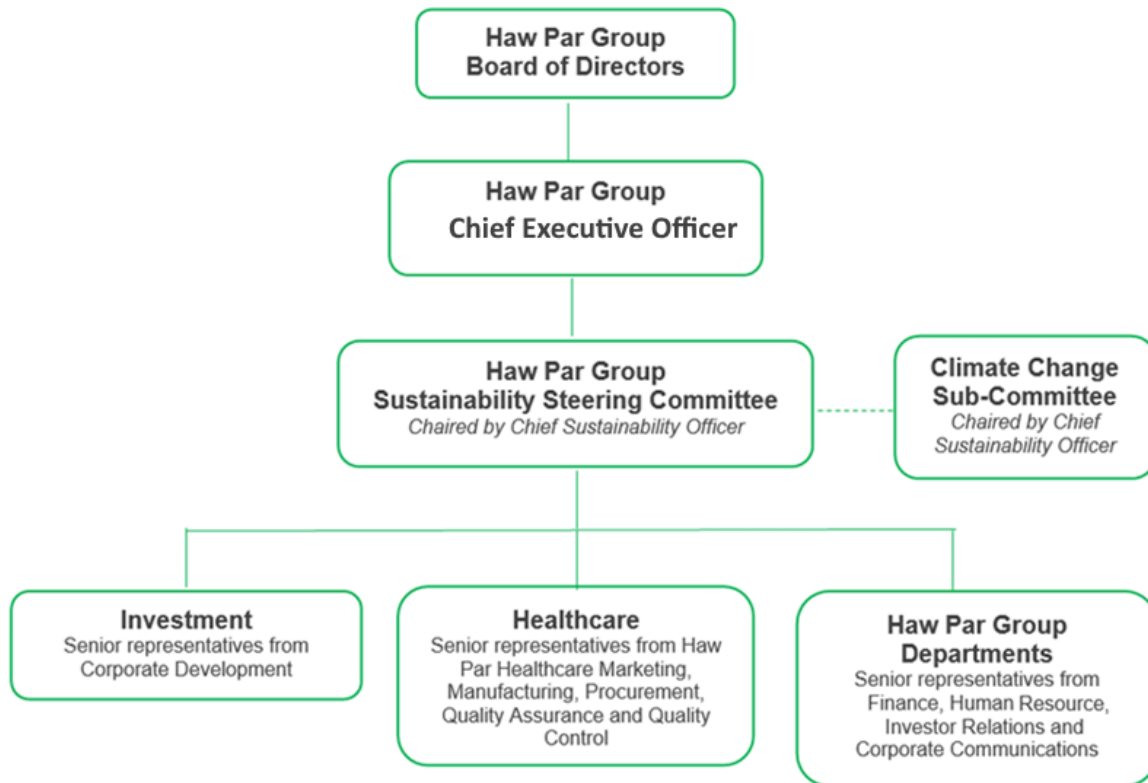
Haw Par Group
Board of Directors

Haw Par Group
Chief Executive Officer

Haw Par Group
Sustainability Steering Committee
Chaired by Chief Sustainability Officer

Climate Change
Sub-Committee
Chaired by Chief Sustainability Officer

Investment
Senior representatives from Corporate Development

Healthcare
Senior representatives from Haw Par Healthcare Marketing, Manufacturing, Procurement, Quality Assurance and Quality Control

Haw Par Group
Departments
Senior representatives from Finance, Human Resource, Investor Relations and Corporate Communications